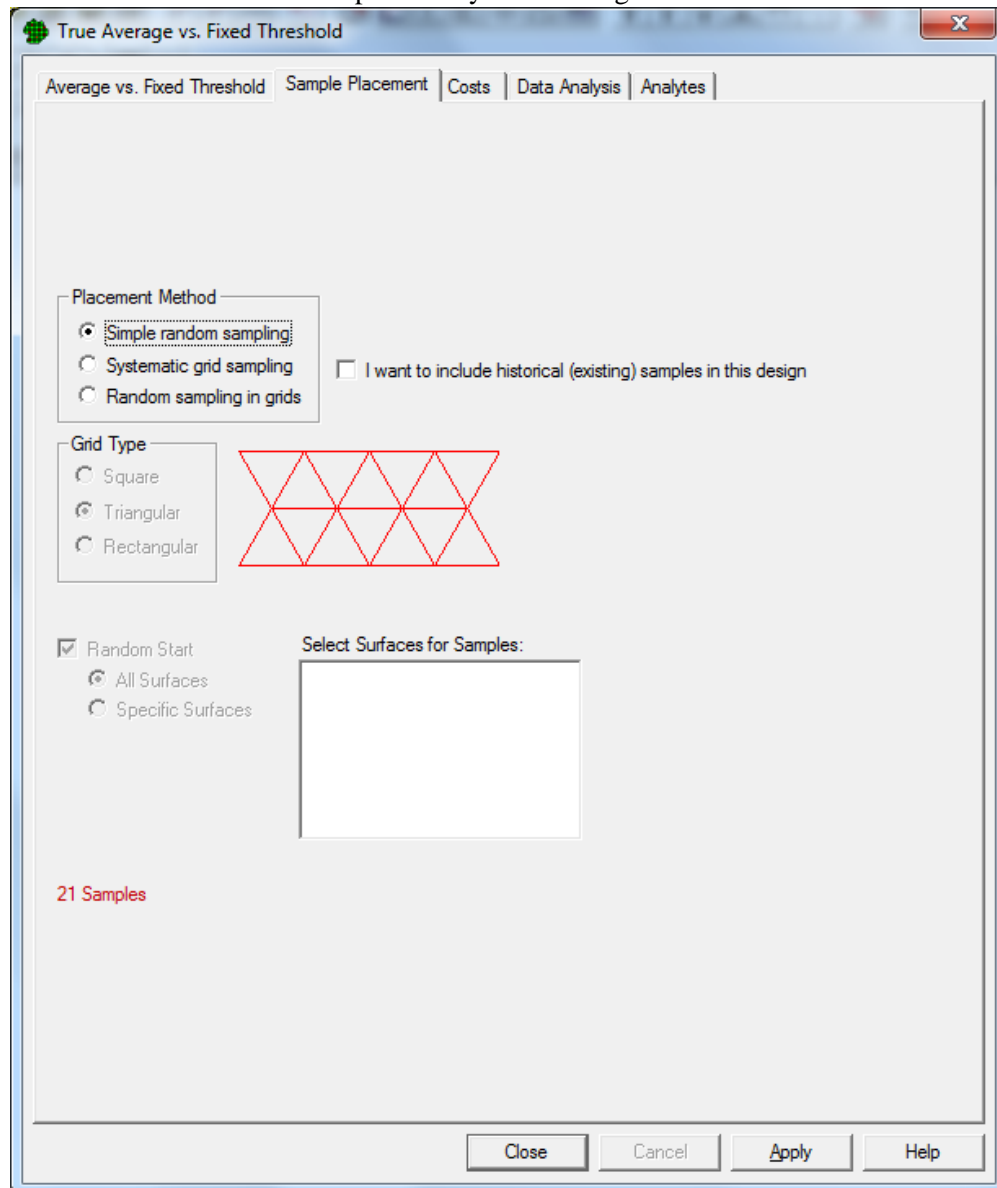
True Average vs. Fixed Threshold

Average vs. Fixed Threshold | Sample Placement | Costs | Data Analysis | Analytes

Placement Method
Simple random sampling
Systematic grid sampling
Random sampling in grids

I want to include historical (existing) samples in this design

Grid Type
Square
Triangular
Rectangular

Random Start
All Surfaces
Specific Surfaces

Select Surfaces for Samples:

21 Samples

Close
Cancel
Apply
Help